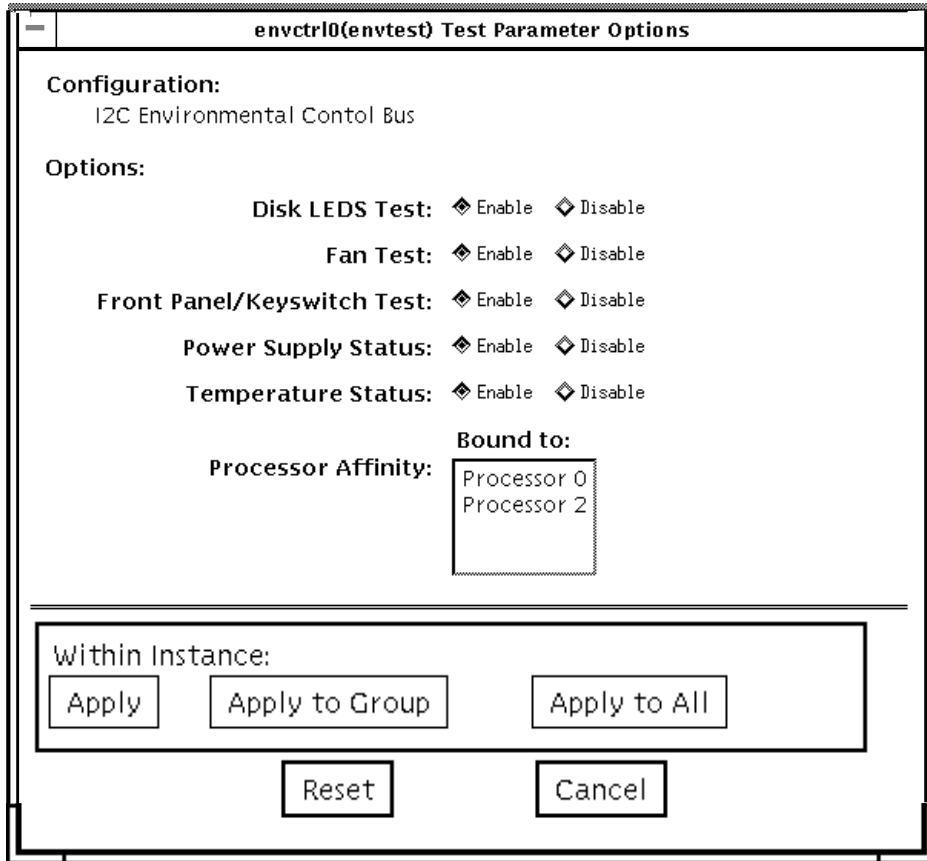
envctrl0(envtest) Test Parameter Options

Configuration:
I2C Environmental Contol Bus

Options:

Disk LEDS Test: Enable Disable

Fan Test: Enable Disable

Front Panel/Keyswitch Test: Enable Disable

Power Supply Status: Enable Disable

Temperature Status: Enable Disable

Bound to:

Processor Affinity: Processor 0 Processor 2

Within Instance:

Apply Apply to Group Apply to All

Reset Cancel